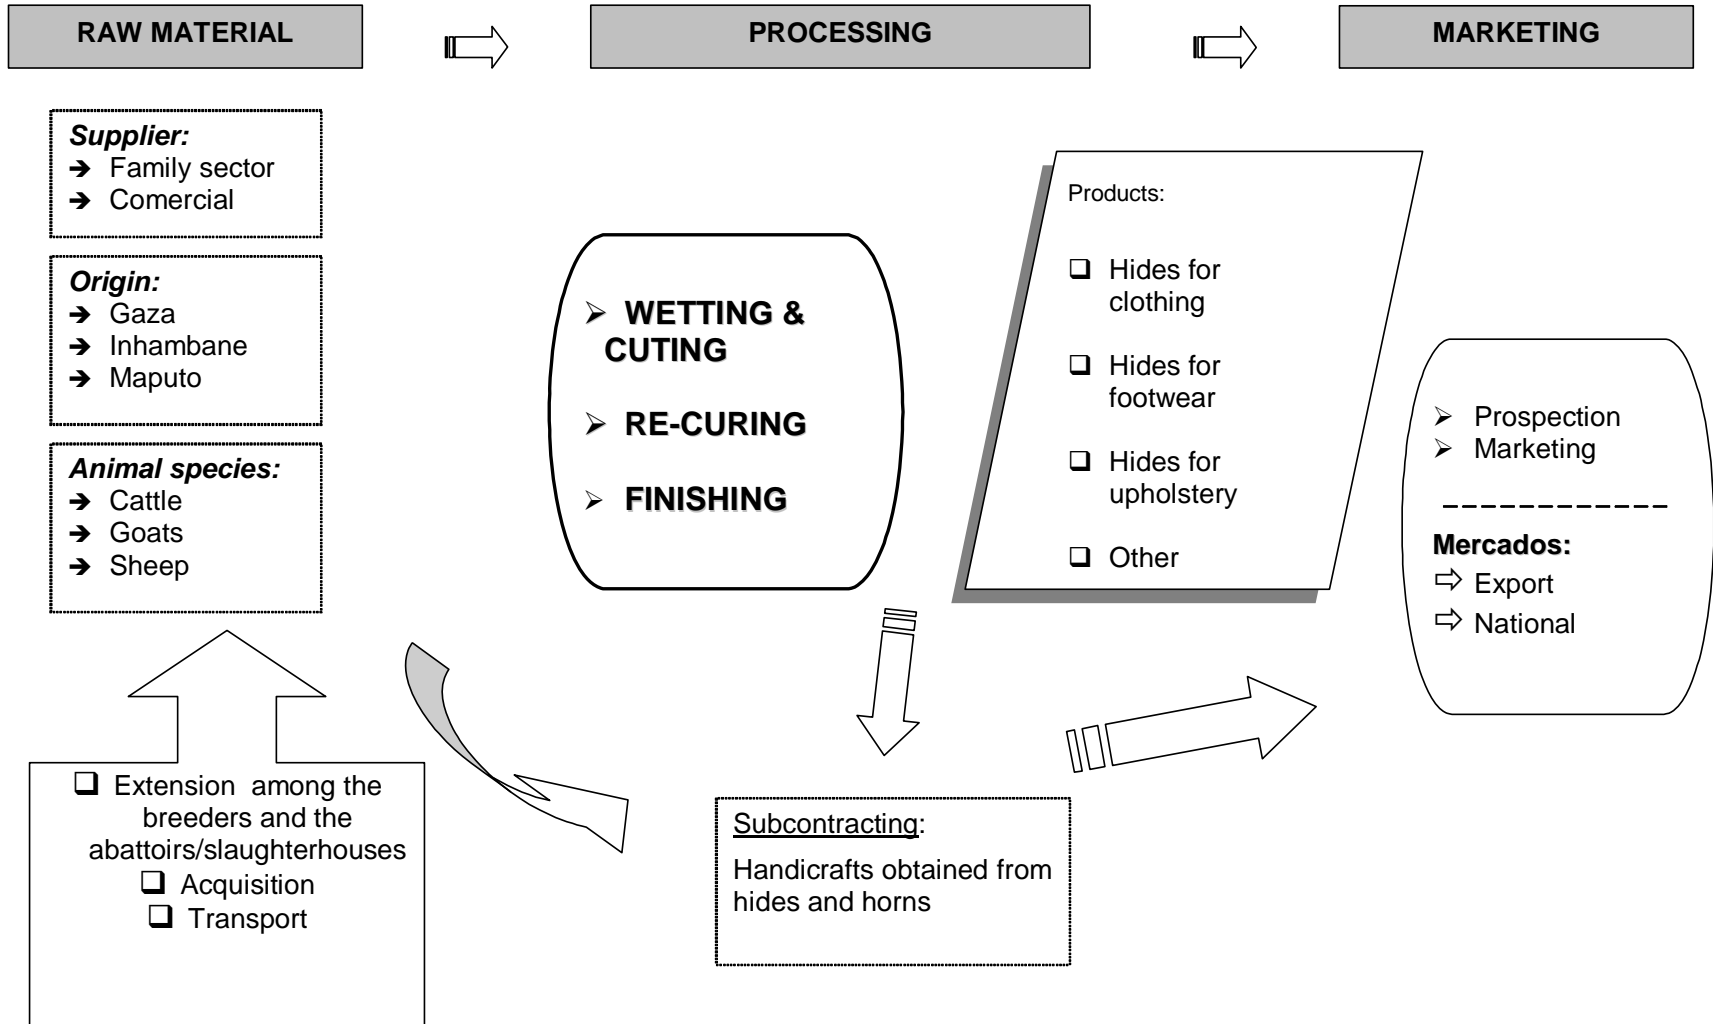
RAW MATERIAL

PROCESSING

MARKETING

Supplier:
➔ Family sector
➔ Comercial

Origin:
➔ Gaza
➔ Inhambane
➔ Maputo

Animal species:
➔ Cattle
➔ Goats
➔ Sheep

➢ WETTING & CUTING
➢ RE-CURING
➢ FINISHING

Products:
❑ Hides for clothing
❑ Hides for footwear
❑ Hides for upholstery
❑ Other

➢ Prospection
➢ Marketing

Mercados:
⇨ Export
⇨ National

❑ Extension among the breeders and the abattoirs/slaughterhouses
❑ Acquisition
❑ Transport

Subcontracting:
Handicrafts obtained from hides and horns